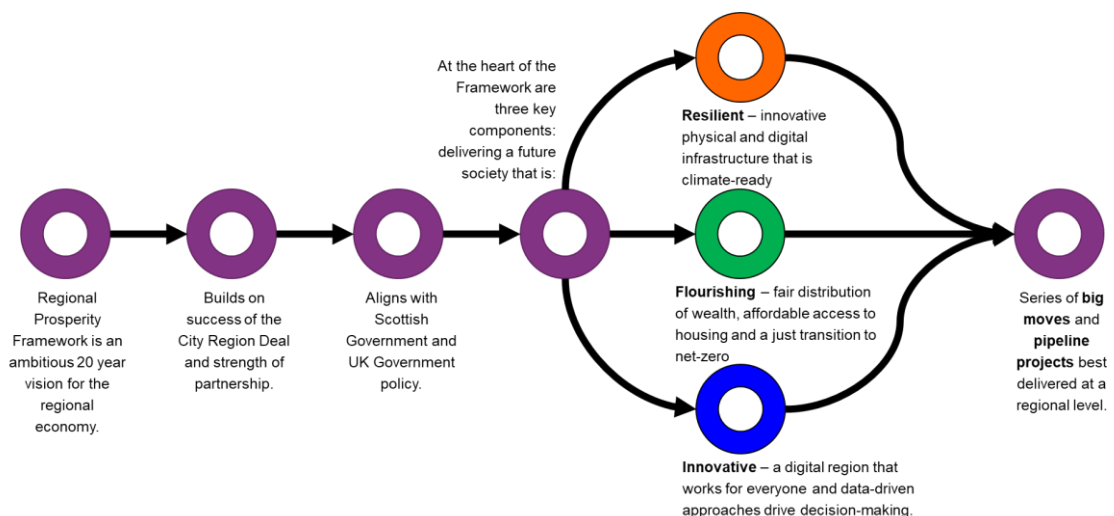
Regional Prosperity Framework is an ambitious 20 year vision for the regional economy.

Builds on success of the City Region Deal and strength of partnership.

Aligns with Scottish Government and UK Government policy.

At the heart of the Framework are three key components: delivering a future society that is:

**Resilient** – innovative physical and digital infrastructure that is climate-ready

**Flourishing** – fair distribution of wealth, affordable access to housing and a just transition to net-zero

**Innovative** – a digital region that works for everyone and data-driven approaches drive decision-making.

Series of **big moves** and **pipeline projects** best delivered at a regional level.